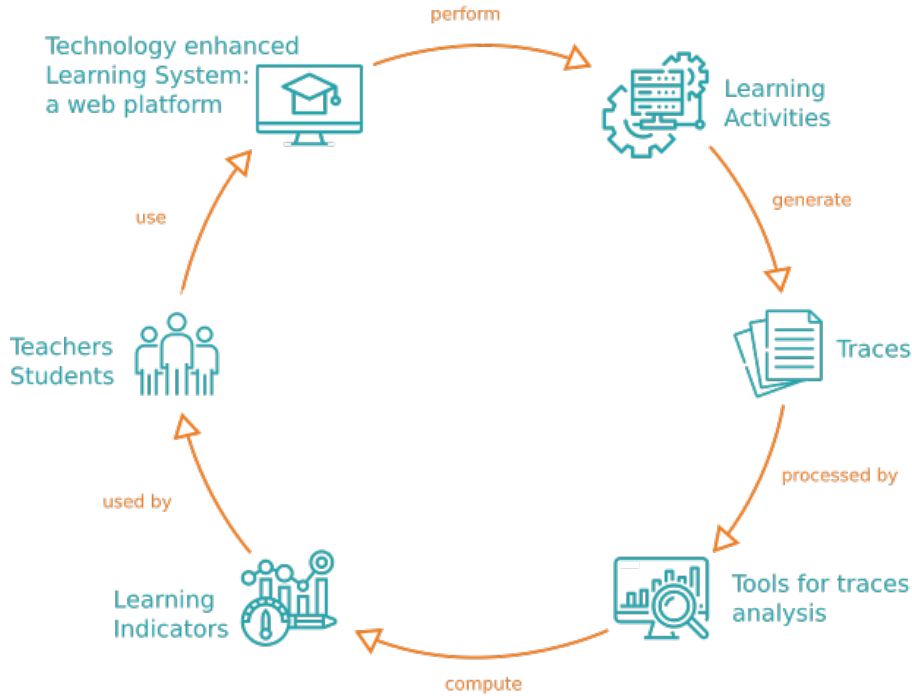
perform

Technology enhanced Learning System: a web platform

Learning Activities

generate

use

Traces

Teachers Students

processed by

used by

Tools for traces analysis

Learning Indicators

compute